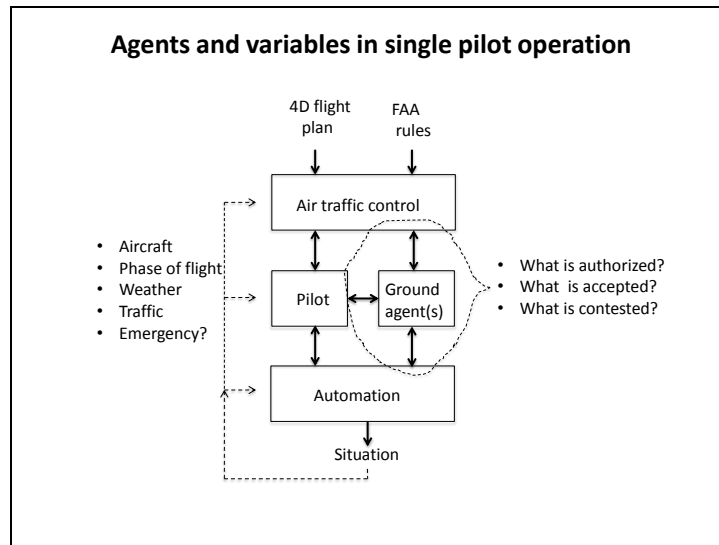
Agents and variables in single pilot operation

4D flight plan

FAA rules

Air traffic control

- Aircraft
- Phase of flight
- Weather
- Traffic
- Emergency?

Pilot

Ground agent(s)

- What is authorized?
- What is accepted?
- What is contested?

Automation

Situation